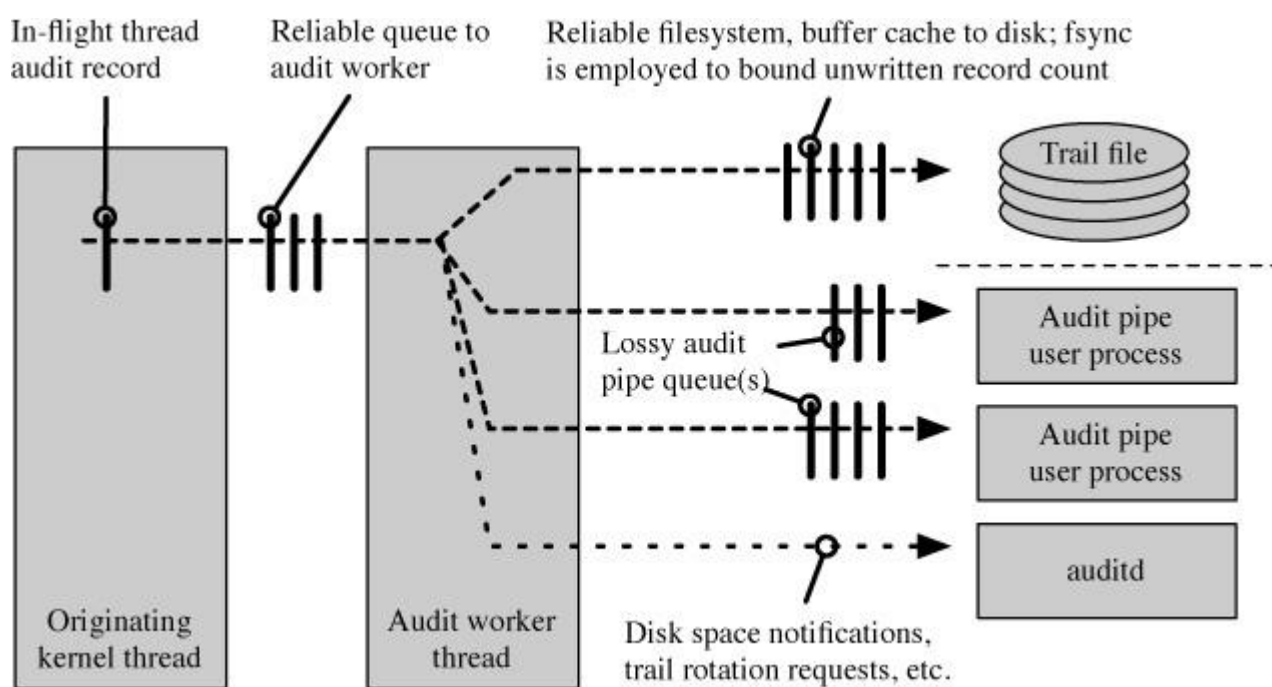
In-flight thread audit record

Reliable queue to audit worker

Reliable filesystem, buffer cache to disk; fsync is employed to bound unwritten record count

Trail file

Audit pipe user process

Lossy audit pipe queue(s)

Audit pipe user process

auditd

Originating kernel thread

Audit worker thread

Disk space notifications, trail rotation requests, etc.